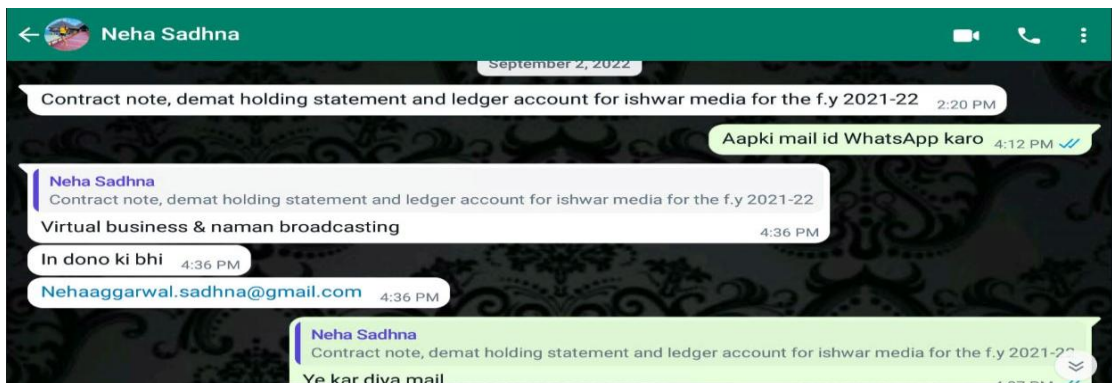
Neha Sadhna

September 2, 2022

Contract note, demat holding statement and ledger account for ishwar media for the f.y 2021-22 2:20 PM

Aapki mail id WhatsApp karo 4:12 PM

Neha Sadhna
Contract note, demat holding statement and ledger account for ishwar media for the f.y 2021-22

Virtual business & naman broadcasting 4:36 PM

In dono ki bhi 4:36 PM

Nehaaggarwal.sadhna@gmail.com 4:36 PM

Neha Sadhna
Contract note, demat holding statement and ledger account for ishwar media for the f.y 2021-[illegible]

Ye kar diya mail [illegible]